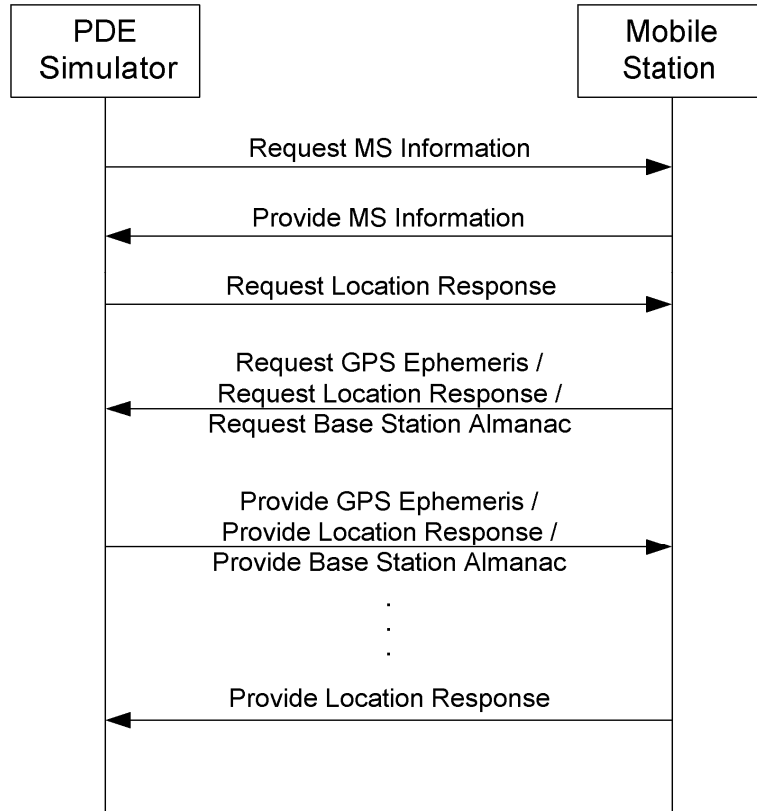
PDE Simulator

Mobile Station

Request MS Information

Provide MS Information

Request Location Response

Request GPS Ephemeris / Request Location Response / Request Base Station Almanac

Provide GPS Ephemeris / Provide Location Response / Provide Base Station Almanac

.
.
.

Provide Location Response